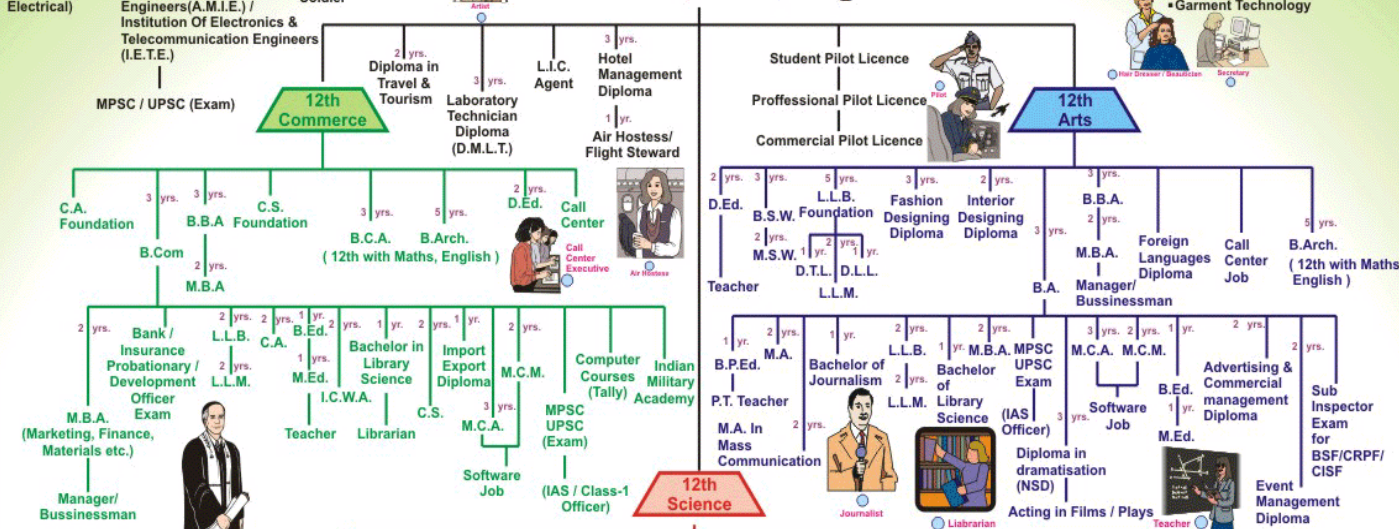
Electrical)
Engineers(A.M.I.E.) / Institution Of Electronics & Telecommunication Engineers (I.E.T.E.)
MPSC / UPSC (Exam)
Soldier
Artist
•Garment Technology
Hair Dresser / Beautician
Secretary

2 yrs. Diploma in Travel & Tourism
3 yrs. Laboratory Technician Diploma (D.M.L.T.)
L.I.C. Agent
3 yrs. Hotel Management Diploma
1 yr. Air Hostess/ Flight Steward
Student Pilot Licence
Proffessional Pilot Licence
Commercial Pilot Licence
Pilot

12th Commerce

C.A. Foundation
3 yrs. B.Com
3 yrs. B.B.A
2 yrs. M.B.A
C.S. Foundation
3 yrs. B.C.A.
5 yrs. B.Arch.
( 12th with Maths, English )
2 yrs. D.Ed.
Call Center
Call Center Executive
Air Hostess

2 yrs. M.B.A. (Marketing, Finance, Materials etc.)
Manager/ Bussinessman
Bank / Insurance Probationary / Development Officer Exam
2 yrs. L.L.B.
2 yrs. L.L.M.
2 yrs. C.A.
1 yr. B.Ed.
1 yrs. M.Ed.
Teacher
2 yrs. I.C.W.A.
1 yr. Bachelor in Library Science
Librarian
2 yrs. C.S.
1 yr. Import Export Diploma
2 yrs. M.C.M.
3 yrs. M.C.A.
Software Job
MPSC UPSC (Exam)
(IAS / Class-1 Officer)
Computer Courses (Tally)
Indian Military Academy

12th Arts

2 yrs. D.Ed.
Teacher
3 yrs. B.S.W.
2 yrs. M.S.W.
5 yrs. L.L.B. Foundation
1 yr. D.T.L.
2 yrs. L.L.M.
1 yr. D.L.L.
3 yrs. Fashion Designing Diploma
2 yrs. Interior Designing Diploma
3 yrs. B.A.
3 yrs. B.B.A.
2 yrs. M.B.A.
Manager/ Bussinessman
Foreign Languages Diploma
Call Center Job
5 yrs. B.Arch. ( 12th with Maths English )

1 yr. B.P.Ed.
P.T. Teacher
2 yrs. M.A.
2 yrs. M.A. In Mass Communication
1 yr. Bachelor of Journalism
Journalist
2 yrs. L.L.B.
2 yrs. L.L.M.
1 yr. Bachelor of Library Science
Liabrarian
2 yrs. M.B.A.
MPSC UPSC Exam
(IAS Officer)
3 yrs. Diploma in dramatisation (NSD)
Acting in Films / Plays
3 yrs. M.C.A.
2 yrs. M.C.M.
Software Job
1 yr. B.Ed.
1 yr. M.Ed.
Teacher
2 yrs. Advertising & Commercial management Diploma
Event Management Diploma
2 yrs. Sub Inspector Exam for BSF/CRPF/ CISF

12th Science